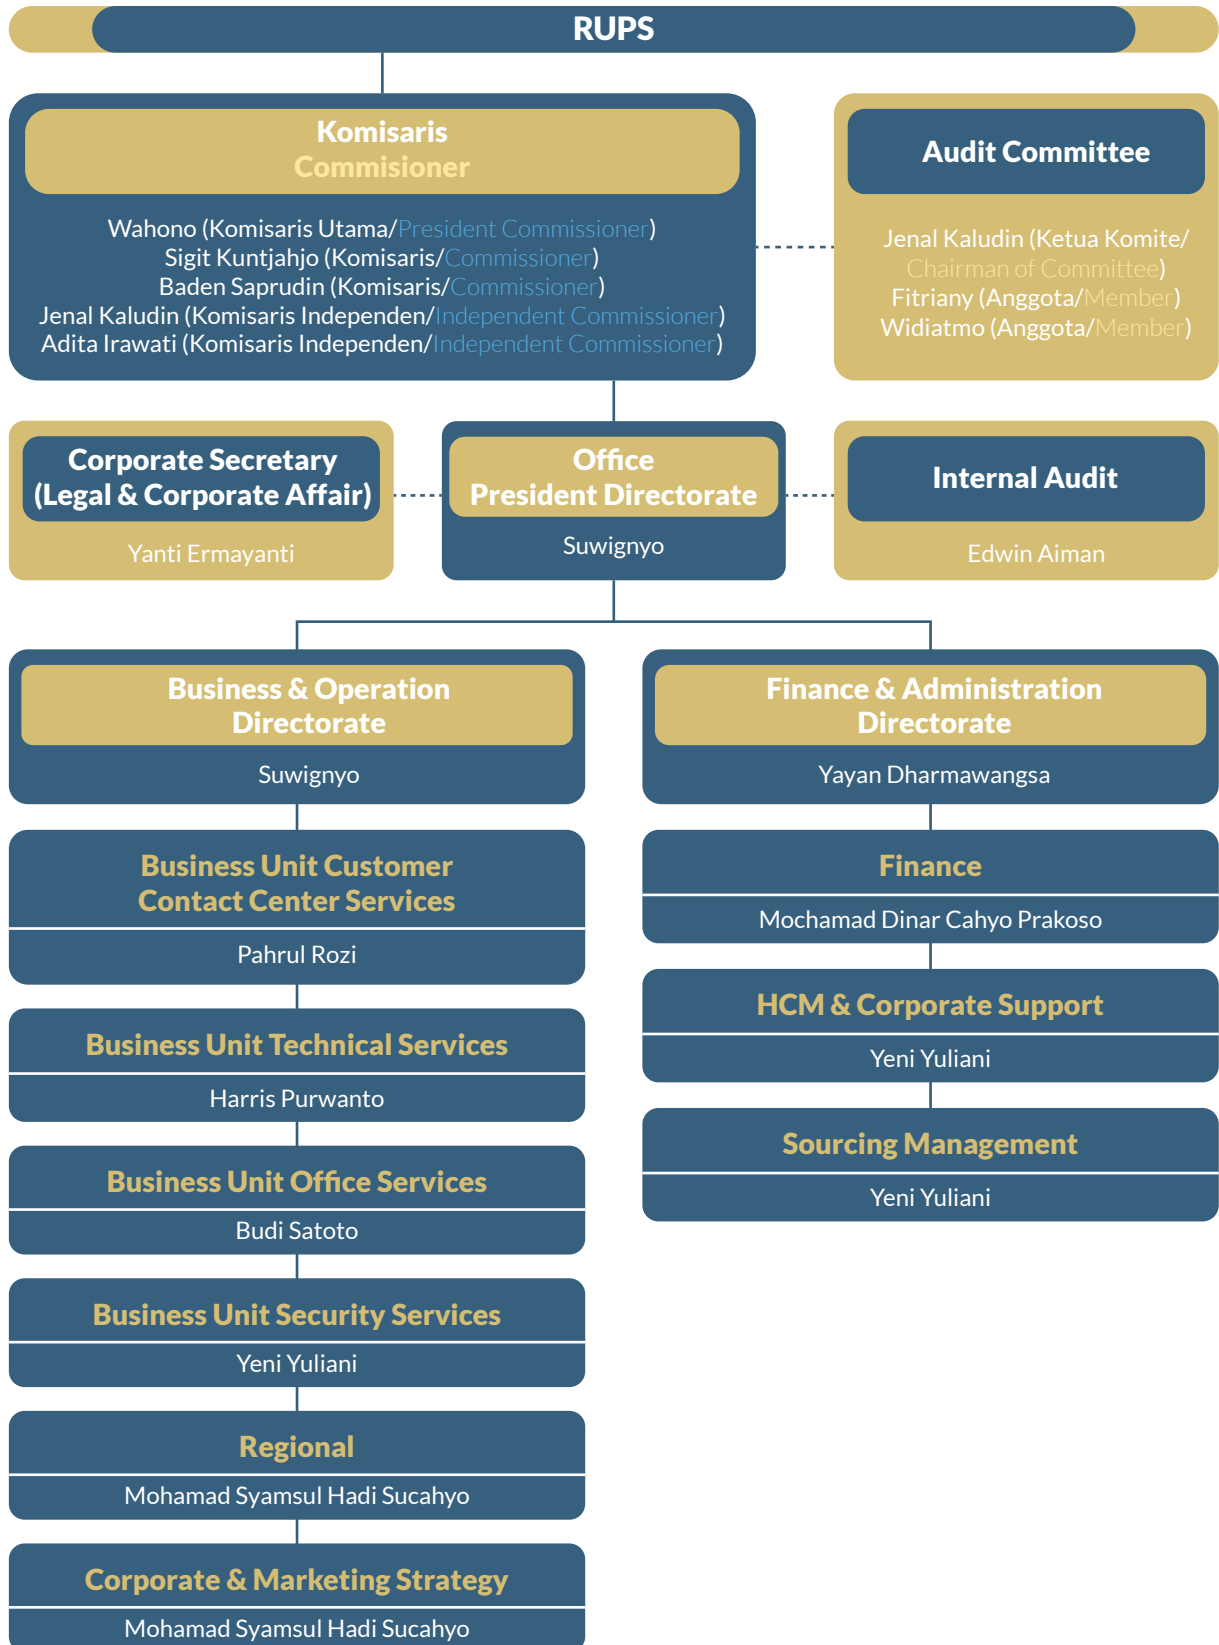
RUPS

Komisaris
Commisioner

Wahono (Komisaris Utama/President Commissioner)
Sigit Kuntjahjo (Komisaris/Commissioner)
Baden Saprudin (Komisaris/Commissioner)
Jenal Kaludin (Komisaris Independen/Independent Commissioner)
Adita Irawati (Komisaris Independen/Independent Commissioner)

Audit Committee

Jenal Kaludin (Ketua Komite/ Chairman of Committee)
Fitriany (Anggota/Member)
Widiatmo (Anggota/Member)

Corporate Secretary (Legal & Corporate Affair)

Yanti Ermayanti

Office President Directorate

Suwignyo

Internal Audit

Edwin Aiman

Business & Operation Directorate

Suwignyo

Finance & Administration Directorate

Yayan Dharmawangsa

Business Unit Customer Contact Center Services

Pahrul Rozi

Business Unit Technical Services

Harris Purwanto

Business Unit Office Services

Budi Satoto

Business Unit Security Services

Yeni Yuliani

Regional

Mohamad Syamsul Hadi Sucahyo

Corporate & Marketing Strategy

Mohamad Syamsul Hadi Sucahyo

Finance

Mochamad Dinar Cahyo Prakoso

HCM & Corporate Support

Yeni Yuliani

Sourcing Management

Yeni Yuliani